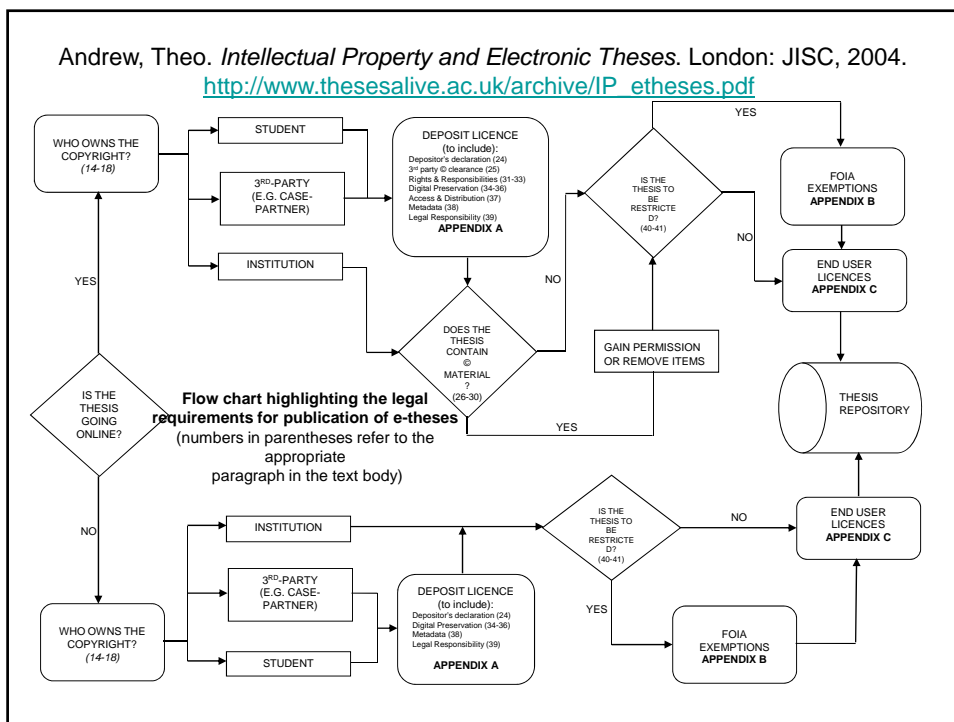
Andrew, Theo. *Intellectual Property and Electronic Theses*. London: JISC, 2004.
http://www.thesesalive.ac.uk/archive/IP_etheses.pdf

WHO OWNS THE COPYRIGHT? (14-18)

STUDENT

$3^{RD}$-PARTY (E.G. CASE-PARTNER)

INSTITUTION

DEPOSIT LICENCE (to include):
Depositor's declaration (24)
$3^{rd}$ party © clearance (25)
Rights & Responsibilities (31-33)
Digital Preservation (34-36)
Access & Distribution (37)
Metadata (38)
Legal Responsibility (39)
APPENDIX A

YES

IS THE THESIS TO BE RESTRICTE D? (40-41)

NO

FOIA EXEMPTIONS APPENDIX B

NO

END USER LICENCES APPENDIX C

YES

DOES THE THESIS CONTAIN © MATERIAL ? (26-30)

GAIN PERMISSION OR REMOVE ITEMS

IS THE THESIS GOING ONLINE?

Flow chart highlighting the legal requirements for publication of e-theses
(numbers in parentheses refer to the appropriate paragraph in the text body)

YES

THESIS REPOSITORY

NO

INSTITUTION

IS THE THESIS TO BE RESTRICTE D? (40-41)

NO

END USER LICENCES APPENDIX C

$3^{RD}$-PARTY (E.G. CASE-PARTNER)

DEPOSIT LICENCE (to include):
Depositor's declaration (24)
Digital Preservation (34-36)
Metadata (38)
Legal Responsibility (39)
APPENDIX A

YES

WHO OWNS THE COPYRIGHT? (14-18)

STUDENT

FOIA EXEMPTIONS APPENDIX B